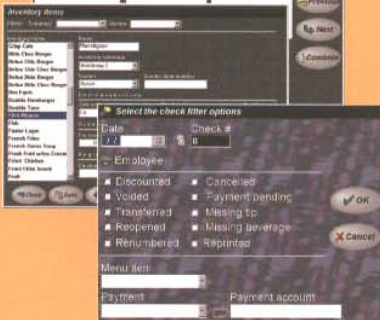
Inventory items

Next

Combo

Crisp Cole
Deluxe Chee Burger
Deluxe Chile Burger
Deluxe Chile Chee Burger
Deluxe Slide Burger
Deluxe Slide Chee Burger
Doe Fjord
Double Hamburger
Double Taco
Fillet Mignon
Fish
Foster Lager
French Fries
French Onion Soup
Fresh Fruit w/Ice Cream
Fried Chicken
Fried Chile Snack
Fruit

Close

Select the check filter options

Date

Check #

Employee

Discounted
Voided
Transferred
Reopened
Renumbered

Cancelled
Payment pending
Missing tip
Missing beverage
Reprinted

OK

Cancel

Menu item

Payment

Payment account